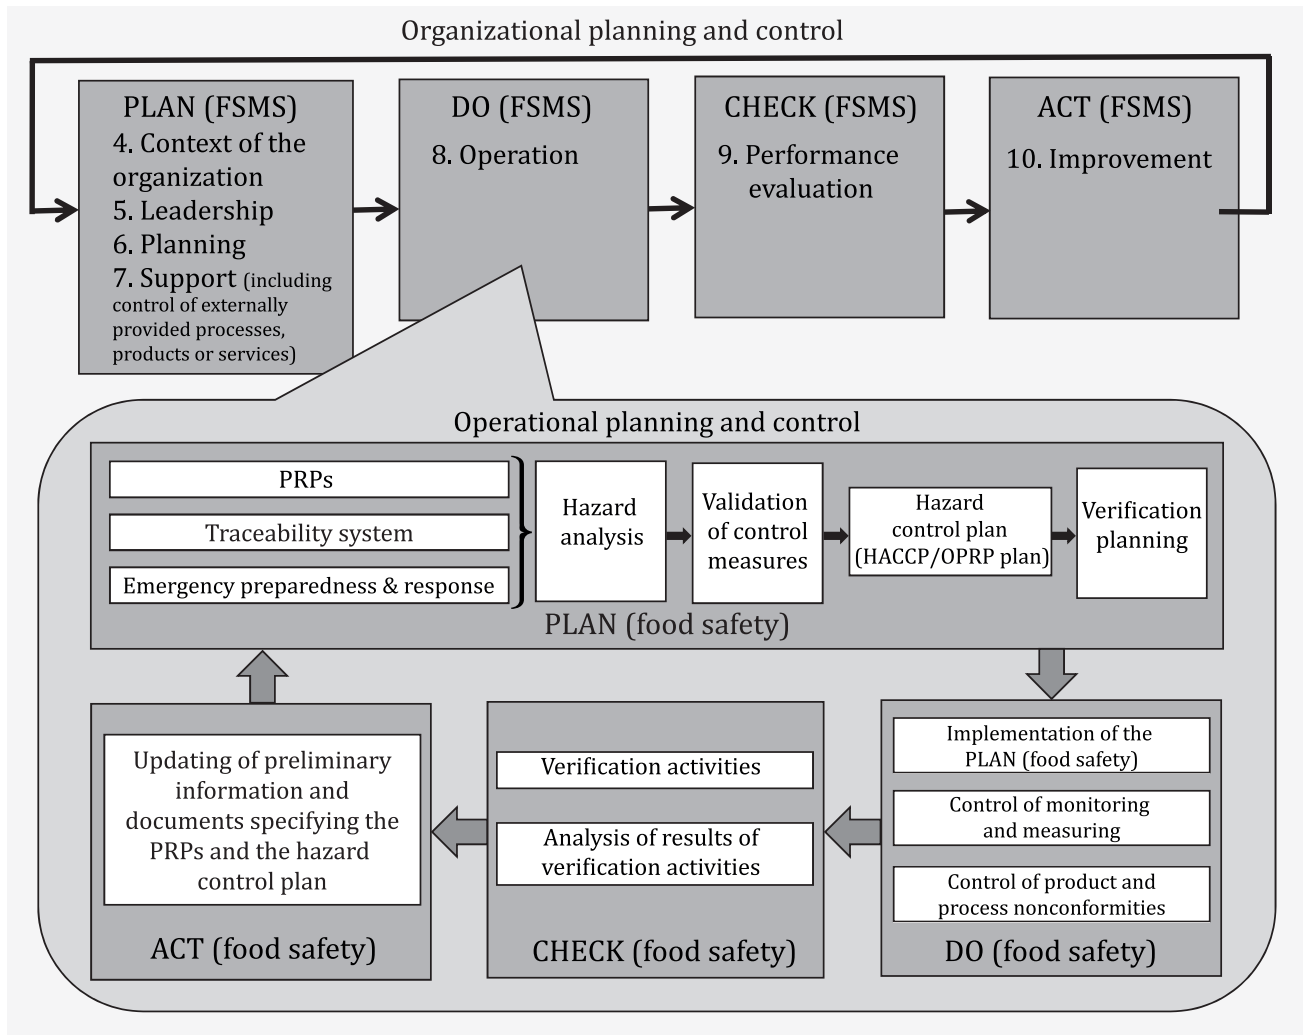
Organizational planning and control

PLAN (FSMS)
4. Context of the organization
5. Leadership
6. Planning
7. Support (including control of externally provided processes, products or services)

DO (FSMS)
8. Operation

CHECK (FSMS)
9. Performance evaluation

ACT (FSMS)
10. Improvement

Operational planning and control

PRPs
Traceability system
Emergency preparedness & response

Hazard analysis

Validation of control measures

Hazard control plan (HACCP/OPRP plan)

Verification planning

PLAN (food safety)

Implementation of the PLAN (food safety)
Control of monitoring and measuring
Control of product and process nonconformities

DO (food safety)

Verification activities
Analysis of results of verification activities

CHECK (food safety)

Updating of preliminary information and documents specifying the PRPs and the hazard control plan

ACT (food safety)